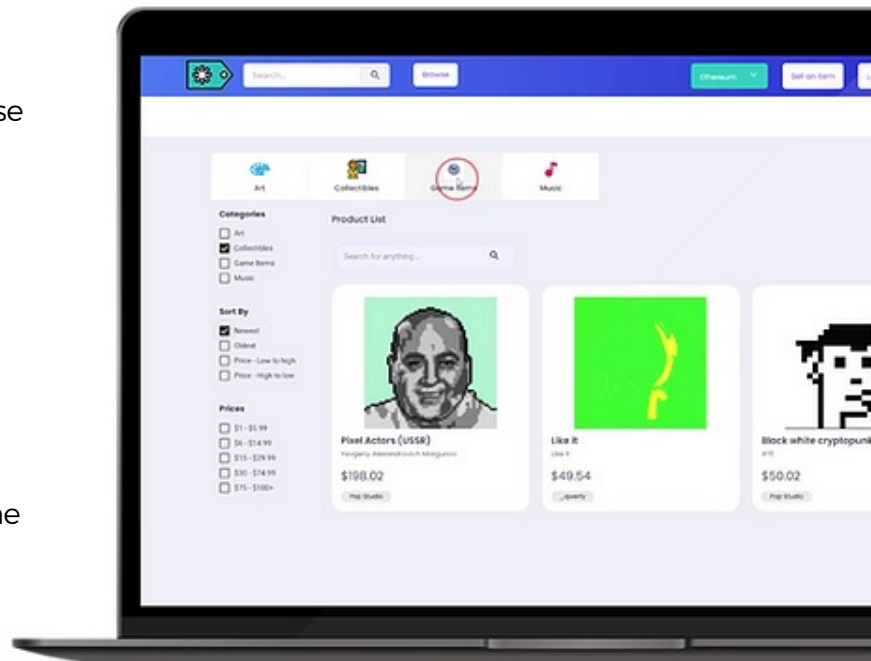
se

ne

Search... Browse Ethereum Sell an Item

Art Collectibles Game Items Music

Categories
Art
Collectibles
Game Items
Music

Sort By
Newest
Oldest
Price - Low to high
Price - High to low

Prices
$1 - $5.99
$6 - $14.99
$15 - $29.99
$30 - $74.99
$75 - $100+

Product List

Search for anything...

Pixel Actors (USSR)
Yevgeny Alexandrovich Morgunov
$198.02
Pop Studio

Like it
Like it
$49.54
_jquery

Black white cryptopunk
#15
$50.02
Pop Studio